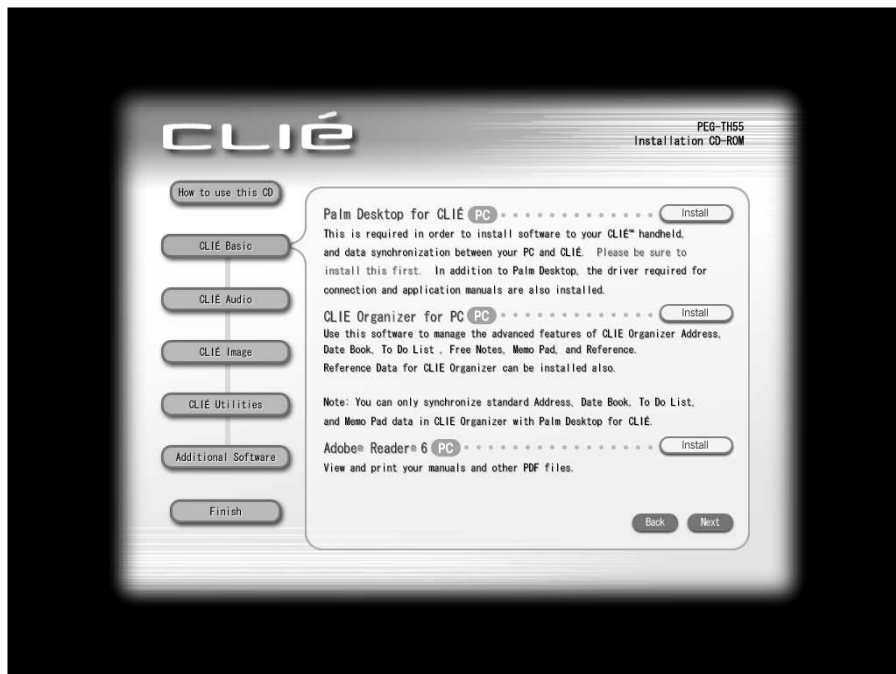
CLIÉ

PEG-TH55
Installation CD-ROM

How to use this CD

CLIÉ Basic

CLIÉ Audio

CLIÉ Image

CLIÉ Utilities

Additional Software

Finish

Palm Desktop for CLIÉ PC Install
This is required in order to install software to your CLIÉ™ handheld, and data synchronization between your PC and CLIÉ. Please be sure to install this first. In addition to Palm Desktop, the driver required for connection and application manuals are also installed.

CLIE Organizer for PC PC Install
Use this software to manage the advanced features of CLIE Organizer Address, Date Book, To Do List , Free Notes, Memo Pad, and Reference. Reference Data for CLIE Organizer can be installed also.

Note: You can only synchronize standard Address, Date Book, To Do List, and Memo Pad data in CLIE Organizer with Palm Desktop for CLIÉ.

Adobe® Reader® 6 PC Install
View and print your manuals and other PDF files.

Back Next